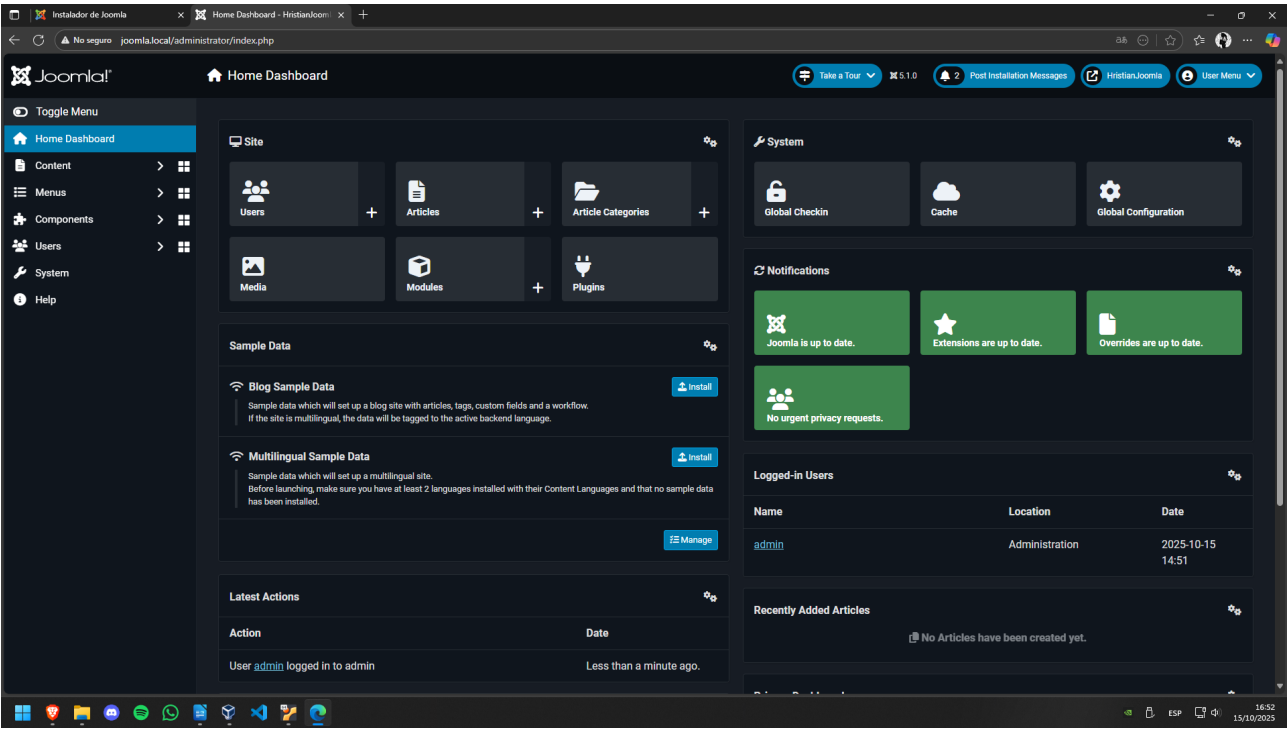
Instalador de Joomla
Home Dashboard - HristianJoomla
No seguro joomla.local/administrator/index.php

Joomla!
Home Dashboard
Take a Tour
5.1.0
2 Post Installation Messages
HristianJoomla
User Menu

Toggle Menu
Home Dashboard
Content
Menus
Components
Users
System
Help

Site
Users
Articles
Article Categories
Media
Modules
Plugins

Sample Data
Blog Sample Data
Install
Sample data which will set up a blog site with articles, tags, custom fields and a workflow.
If the site is multilingual, the data will be tagged to the active backend language.
Multilingual Sample Data
Install
Sample data which will set up a multilingual site.
Before launching, make sure you have at least 2 languages installed with their Content Languages and that no sample data has been installed.
Manage

Latest Actions
| Action | Date |
|---|---|
| User admin logged in to admin | Less than a minute ago. |

System
Global Checkin
Cache
Global Configuration

Notifications
Joomla is up to date.
Extensions are up to date.
Overrides are up to date.
No urgent privacy requests.

Logged-in Users
| Name | Location | Date |
|---|---|---|
| admin | Administration | 2025-10-15 14:51 |

Recently Added Articles
No Articles have been created yet.

ESP
16:52
15/10/2025